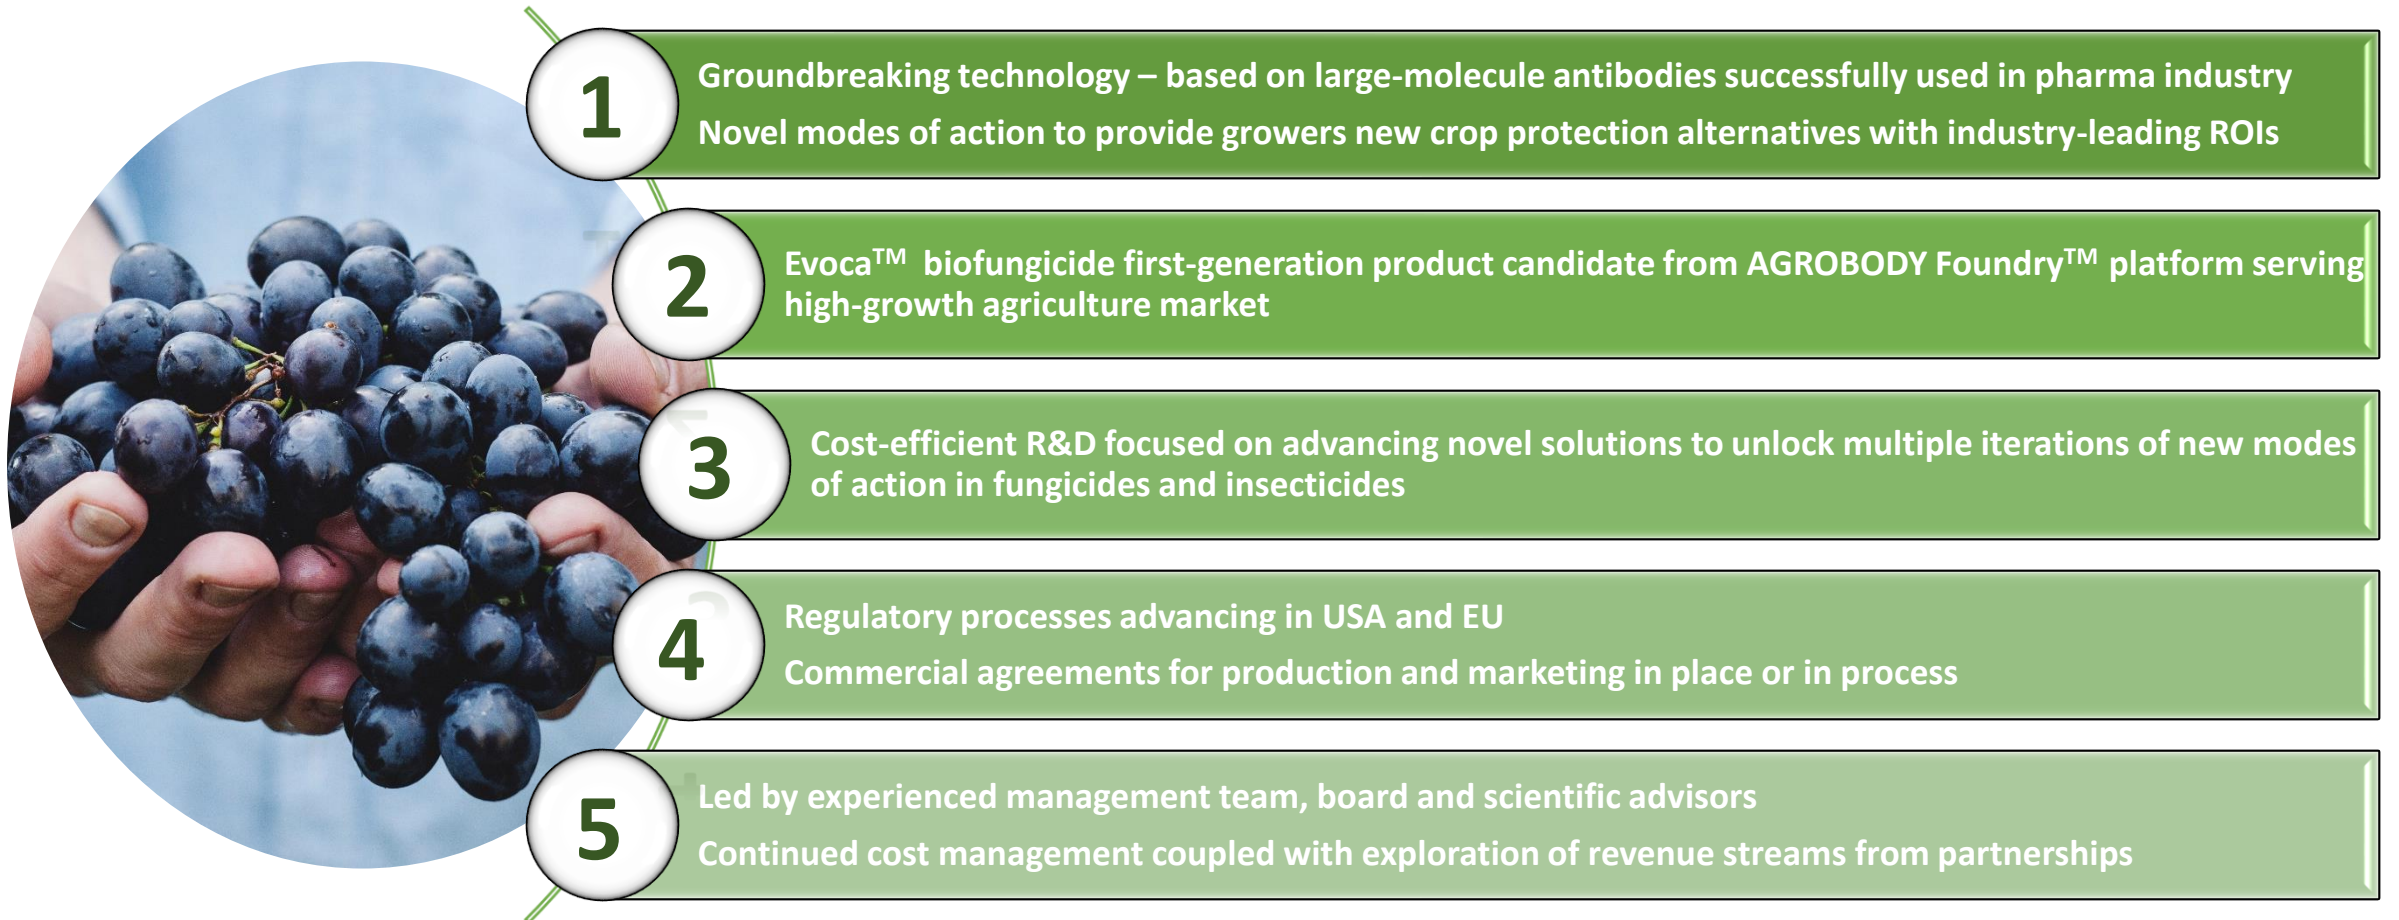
1

Groundbreaking technology – based on large-molecule antibodies successfully used in pharma industry

Novel modes of action to provide growers new crop protection alternatives with industry-leading ROIs

2

Evoca$^{TM}$ biofungicide first-generation product candidate from AGROBODY Foundry$^{TM}$ platform serving high-growth agriculture market

3

Cost-efficient R&D focused on advancing novel solutions to unlock multiple iterations of new modes of action in fungicides and insecticides

4

Regulatory processes advancing in USA and EU

Commercial agreements for production and marketing in place or in process

5

Led by experienced management team, board and scientific advisors

Continued cost management coupled with exploration of revenue streams from partnerships